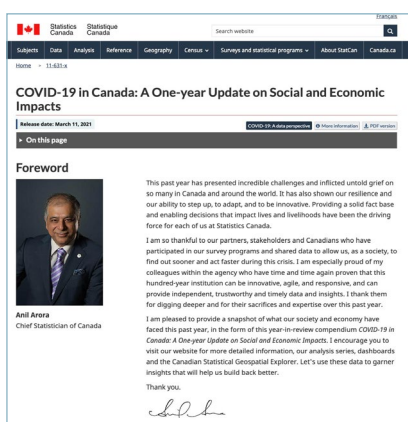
Français

Statistics Canada Statistique Canada

Search website

Subjects Data Analysis Reference Geography Census Surveys and statistical programs About StatCan Canada.ca

Home > 11-631-x

COVID-19 in Canada: A One-year Update on Social and Economic Impacts

Release date: March 11, 2021

COVID-19: A data perspective More information PDF version

On this page

Foreword

This past year has presented incredible challenges and inflicted untold grief on so many in Canada and around the world. It has also shown our resilience and our ability to step up, to adapt, and to be innovative. Providing a solid fact base and enabling decisions that impact lives and livelihoods have been the driving force for each of us at Statistics Canada.

I am so thankful to our partners, stakeholders and Canadians who have participated in our survey programs and shared data to allow us, as a society, to find out sooner and act faster during this crisis. I am especially proud of my colleagues within the agency who have time and time again proven that this hundred-year-old institution can be innovative, agile, and responsive, and can provide independent, trustworthy and timely data and insights. I thank them for digging deeper and for their sacrifices and expertise over this past year.

I am pleased to provide a snapshot of what our society and economy have faced this past year, in the form of this year-in-review compendium COVID-19 in Canada: A One-year Update on Social and Economic Impacts. I encourage you to visit our website for more detailed information, our analysis series, dashboards and the Canadian Statistical Geospatial Explorer. Let's use these data to garner insights that will help us build back better.

Thank you.

Anil Arora
Chief Statistician of Canada